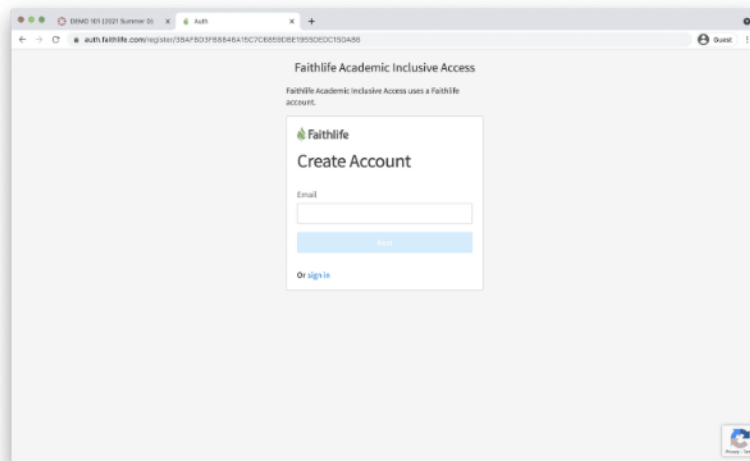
DEMO 101 (2021 Summer D) ×
Auth ×
+
auth.faithlife.com/register/38AFB03FB8846A15C7C6659DBE1959DEDC150A86
Guest

Faithlife Academic Inclusive Access

Faithlife Academic Inclusive Access uses a Faithlife account.

Faithlife

Create Account

Email

Next

Or sign in